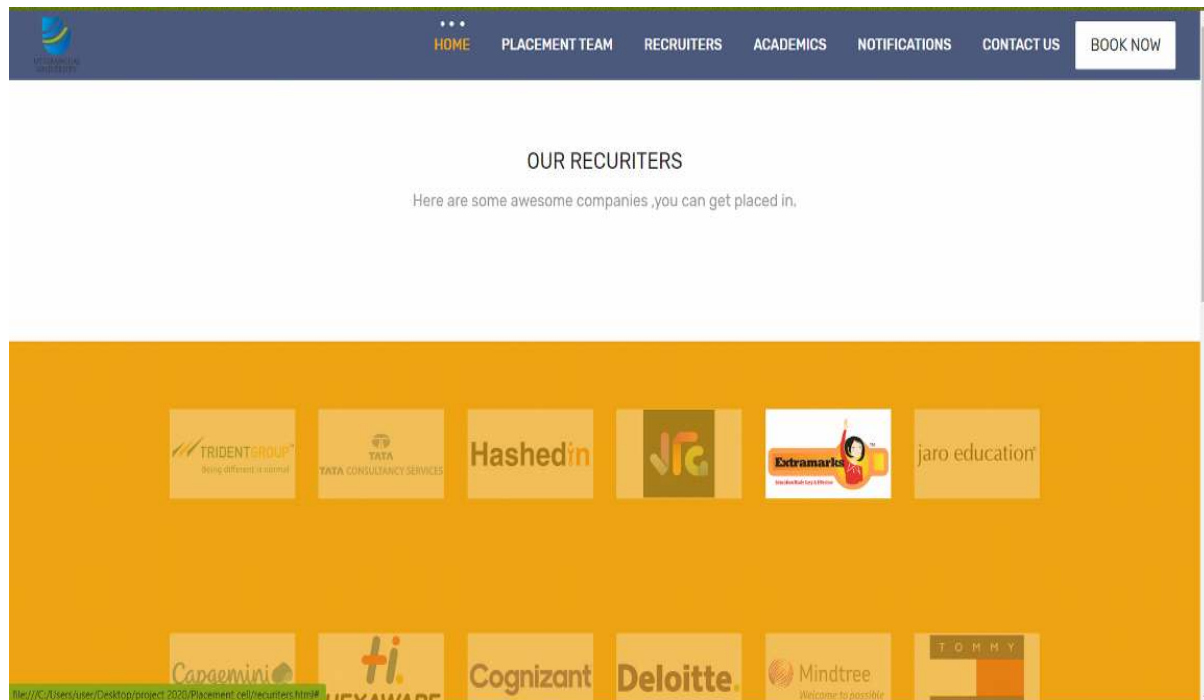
HOME PLACEMENT TEAM RECRUITERS ACADEMICS NOTIFICATIONS CONTACT US BOOK NOW

OUR RECURITERS

Here are some awesome companies ,you can get placed in.

TRIDENTGROUP
Being different is normal

TATA
TATA CONSULTANCY SERVICES

Hashedin

Extramarks

jaro education

Capgemini

HEXAWARE

Cognizant

Deloitte.

Mindtree
Welcome to possible

TOMMY

file:///C:/Users/user/Desktop/project 2020/Placement cell/recuriters.html#